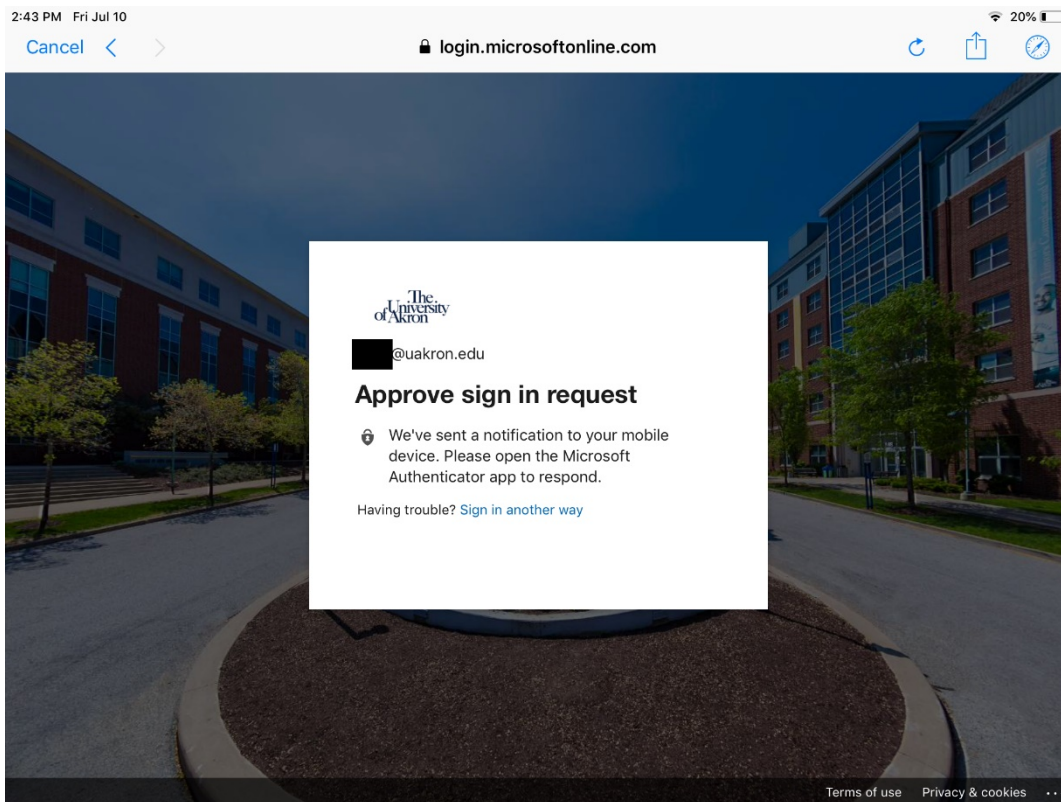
2:43 PM Fri Jul 10

20%

Cancel

login.microsoftonline.com

The University of Akron

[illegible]@uakron.edu

Approve sign in request

We've sent a notification to your mobile device. Please open the Microsoft Authenticator app to respond.

Having trouble? Sign in another way

Terms of use Privacy & cookies ...